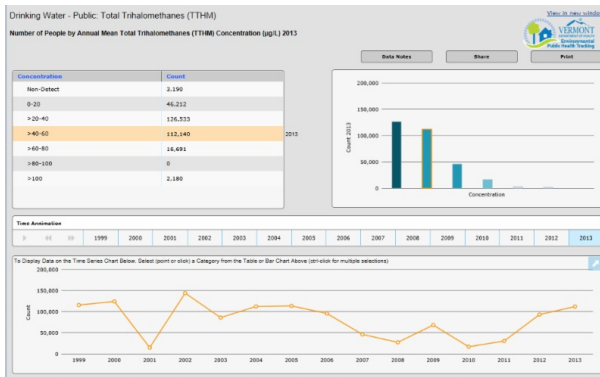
Drinking Water - Public: Total Trihalomethanes (TTHM)

View in new window

Number of People by Annual Mean Total Trihalomethanes (TTHM) Concentration (µg/L) 2013

VERMONT DEPARTMENT OF HEALTH Environmental Public Health Tracking

Data Notes | Share | Print

| Concentration | Count |
|---|---|
| Non-Detect | 3,190 |
| 0-20 | 46,212 |
| >20-40 | 126,533 |
| >40-60 | 112,140 |
| >60-80 | 16,691 |
| >80-100 | 0 |
| >100 | 2,180 |

2013

200,000
150,000
100,000
50,000
0
Count 2013
Concentration

Time Animation

1999 | 2000 | 2001 | 2002 | 2003 | 2004 | 2005 | 2006 | 2007 | 2008 | 2009 | 2010 | 2011 | 2012 | 2013

To Display Data on the Time Series Chart Below, Select (point or click) a Category from the Table or Bar Chart Above (ctrl-click for multiple selections)

150,000
100,000
50,000
0
Count
1999 2000 2001 2002 2003 2004 2005 2006 2007 2008 2009 2010 2011 2012 2013